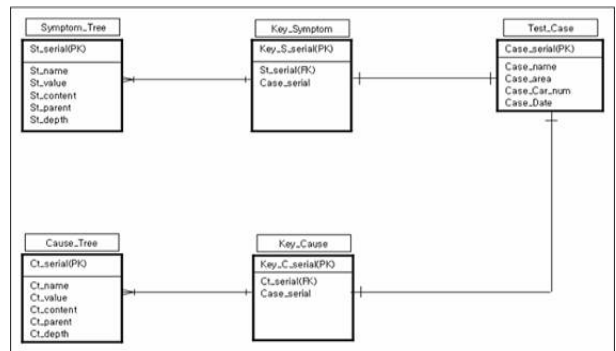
Symptom_Tree

St_serial(PK)

St_name
St_value
St_content
St_parent
St_depth

Key_Symptom

Key_S_serial(PK)

St_serial(FK)
Case_serial

Test_Case

Case_serial(PK)

Case_name
Case_area
Case_Car_num
Case_Date

Cause_Tree

Ct_serial(PK)

Ct_name
Ct_value
Ct_content
Ct_parent
Ct_depth

Key_Cause

Key_C_serial(PK)

Ct_serial(FK)
Case_serial